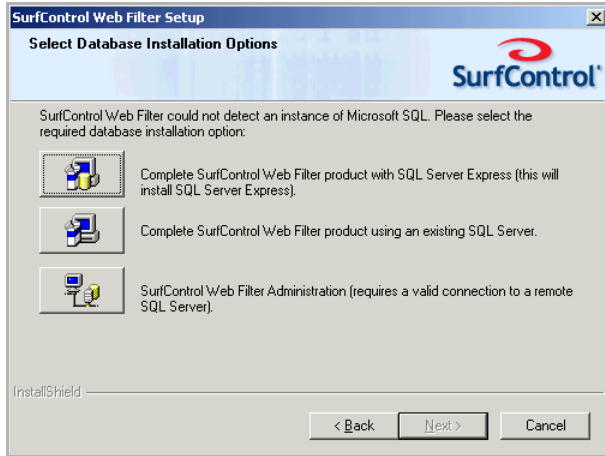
SurfControl Web Filter Setup

Select Database Installation Options

SurfControl®

SurfControl Web Filter could not detect an instance of Microsoft SQL. Please select the required database installation option:

Complete SurfControl Web Filter product with SQL Server Express (this will install SQL Server Express).

Complete SurfControl Web Filter product using an existing SQL Server.

SurfControl Web Filter Administration (requires a valid connection to a remote SQL Server).

InstallShield

< Back

Next >

Cancel